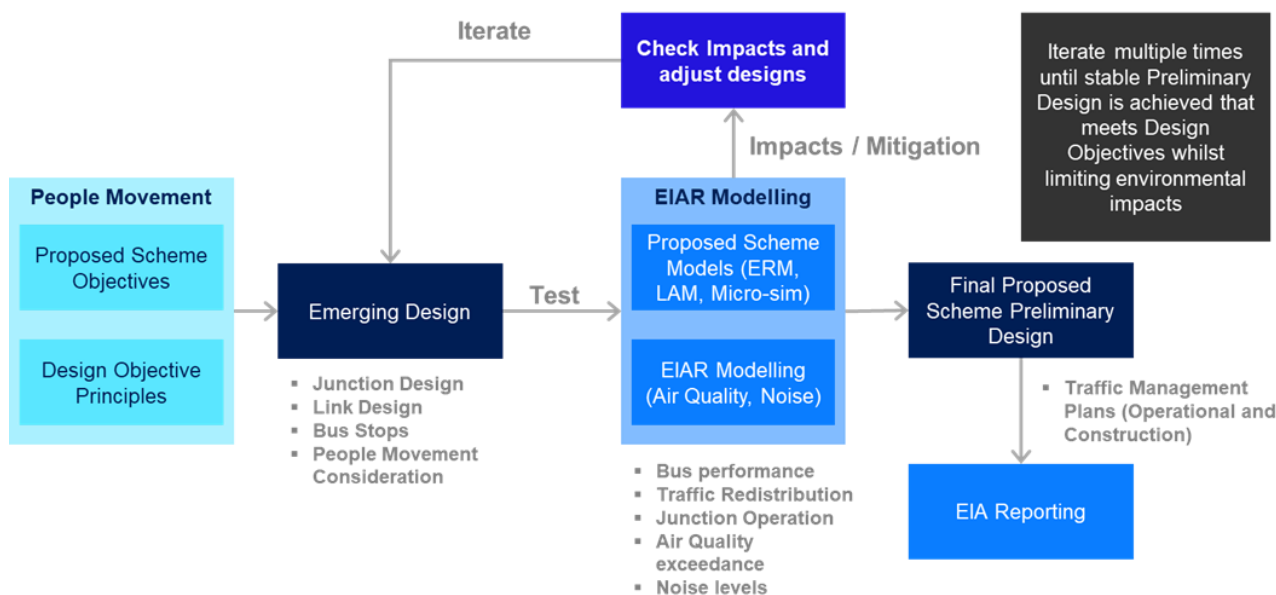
Iterate

Check Impacts and adjust designs

Iterate multiple times until stable Preliminary Design is achieved that meets Design Objectives whilst limiting environmental impacts

Impacts / Mitigation

People Movement

Proposed Scheme Objectives

Design Objective Principles

Emerging Design

- Junction Design
- Link Design
- Bus Stops
- People Movement Consideration

Test

EIAR Modelling

Proposed Scheme Models (ERM, LAM, Micro-sim)

EIAR Modelling (Air Quality, Noise)

- Bus performance
- Traffic Redistribution
- Junction Operation
- Air Quality exceedance
- Noise levels

Final Proposed Scheme Preliminary Design

- Traffic Management Plans (Operational and Construction)

EIA Reporting